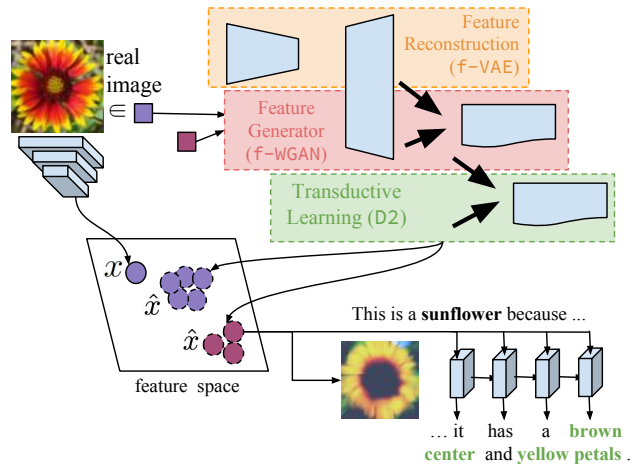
Feature Reconstruction (f-VAE)

real image $\in$

Feature Generator (f-WGAN)

Transductive Learning (D2)

$x$

$\hat{x}$

$\hat{x}$

feature space

This is a **sunflower** because ...

... it has a **brown center** and **yellow petals** .